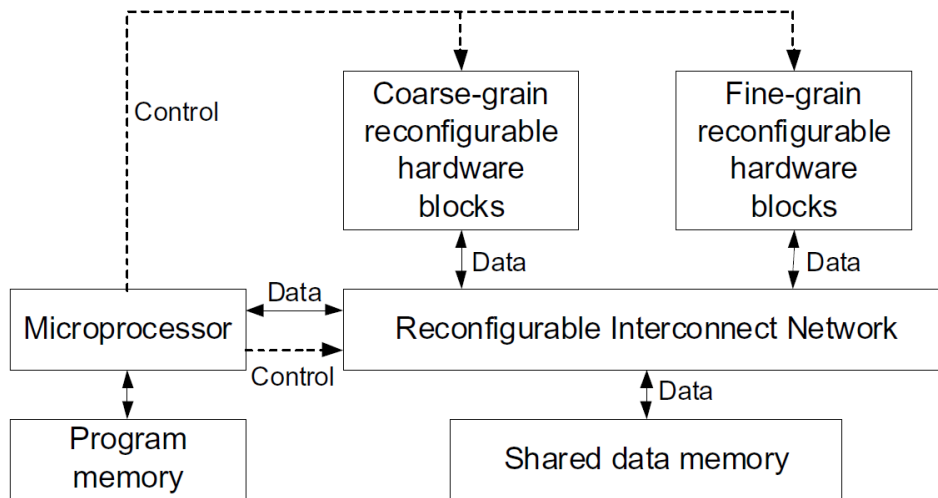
Control

Coarse-grain reconfigurable hardware blocks

Fine-grain reconfigurable hardware blocks

Data

Data

Data

Microprocessor

Reconfigurable Interconnect Network

Control

Data

Program memory

Shared data memory